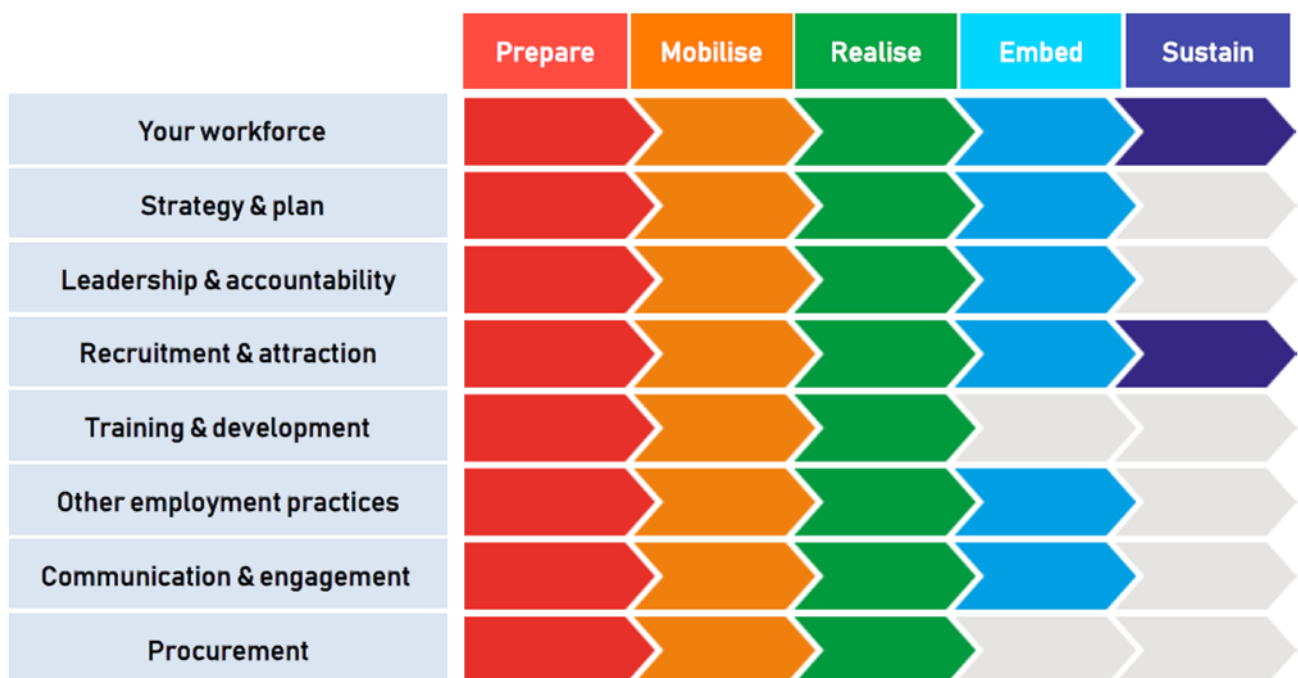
| | Prepare | Mobilise | Realise | Embed | Sustain |
|---|---|---|---|---|---|
| Your workforce | | | | | |
| Strategy & plan | | | | | |
| Leadership & accountability | | | | | |
| Recruitment & attraction | | | | | |
| Training & development | | | | | |
| Other employment practices | | | | | |
| Communication & engagement | | | | | |
| Procurement | | | | | |